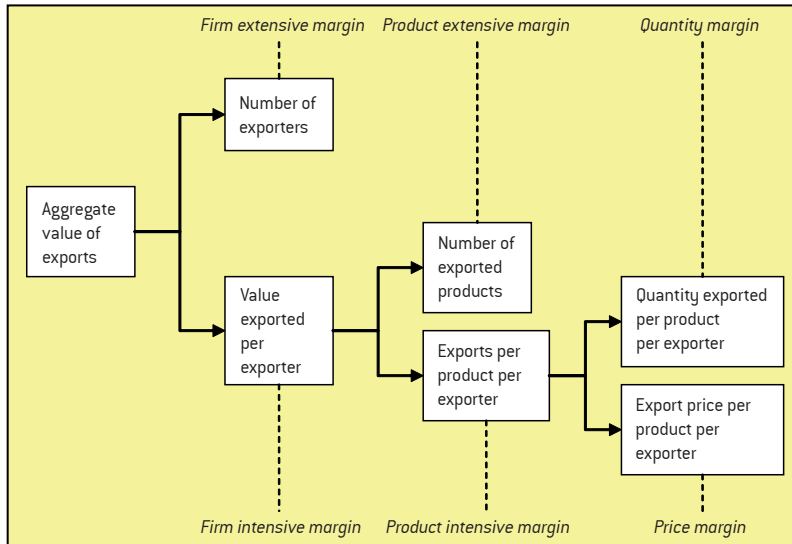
Firm extensive margin

Product extensive margin

Quantity margin

Number of exporters

Aggregate value of exports

Value exported per exporter

Number of exported products

Exports per product per exporter

Quantity exported per product per exporter

Export price per product per exporter

Firm intensive margin

Product intensive margin

Price margin